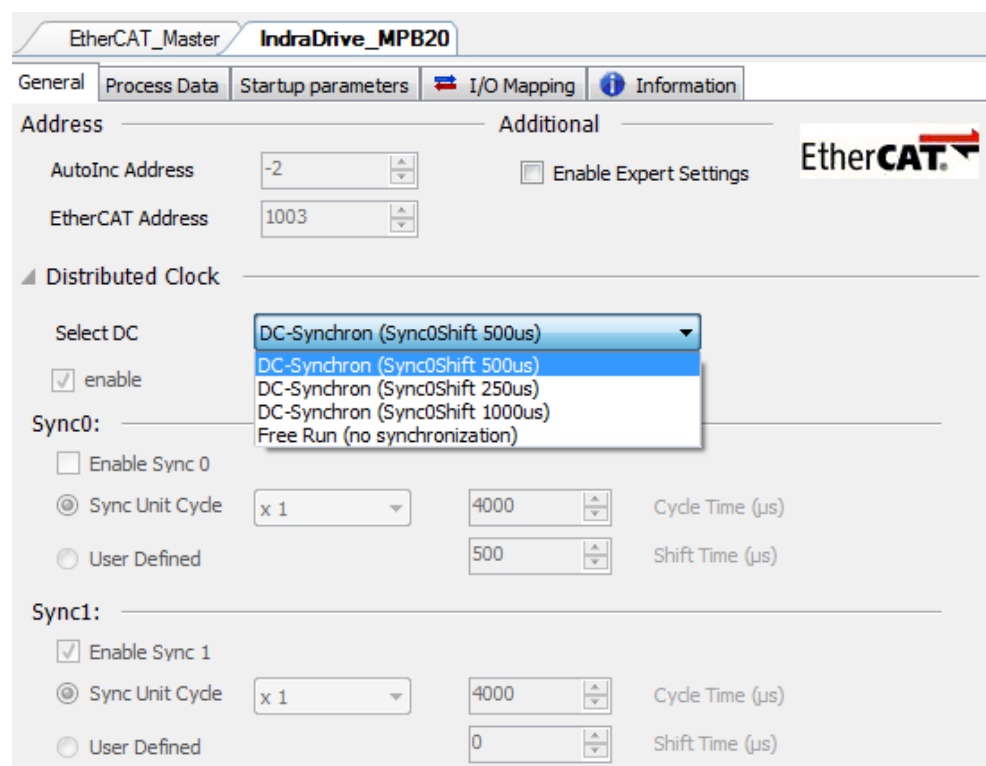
EtherCAT_Master IndraDrive_MPB20

General | Process Data | Startup parameters | I/O Mapping | Information

Address

AutoInc Address -2

EtherCAT Address 1003

Additional

Enable Expert Settings

EtherCAT

Distributed Clock

Select DC DC-Synchron (Sync0Shift 500us)

DC-Synchron (Sync0Shift 500us)
DC-Synchron (Sync0Shift 250us)
DC-Synchron (Sync0Shift 1000us)
Free Run (no synchronization)

enable

Sync0:

Enable Sync 0

Sync Unit Cycle x 1 4000 Cycle Time (µs)

User Defined 500 Shift Time (µs)

Sync1:

Enable Sync 1

Sync Unit Cycle x 1 4000 Cycle Time (µs)

User Defined 0 Shift Time (µs)